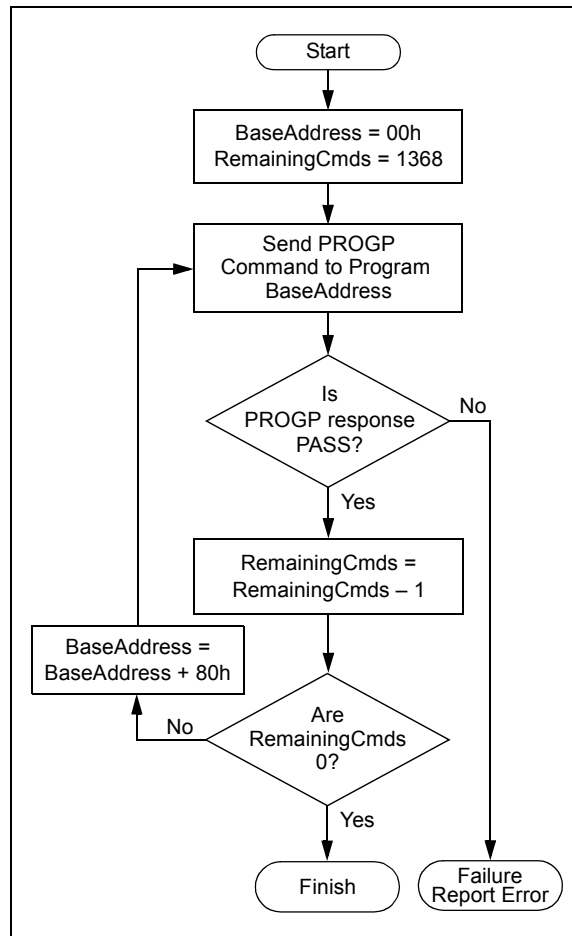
Start

BaseAddress = 00h
RemainingCmds = 1368

Send PROGP Command to Program BaseAddress

Is PROGP response PASS?

No

Yes

RemainingCmds = RemainingCmds – 1

BaseAddress = BaseAddress + 80h

No

Are RemainingCmds 0?

Yes

Finish

Failure Report Error